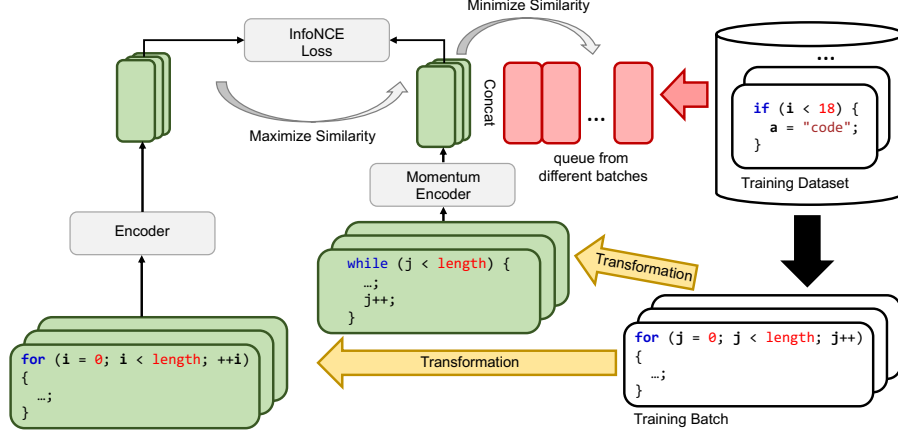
Minimize Similarity

InfoNCE Loss

Concat

...

Maximize Similarity

queue from different batches

...

if (i < 18) {
  a = "code";
}

Training Dataset

Momentum Encoder

Encoder

while (j < length) {
  …;
  j++;
}

Transformation

for (j = 0; j < length; j++)
{
  …;
}

Training Batch

for (i = 0; i < length; ++i)
{
  …;
}

Transformation